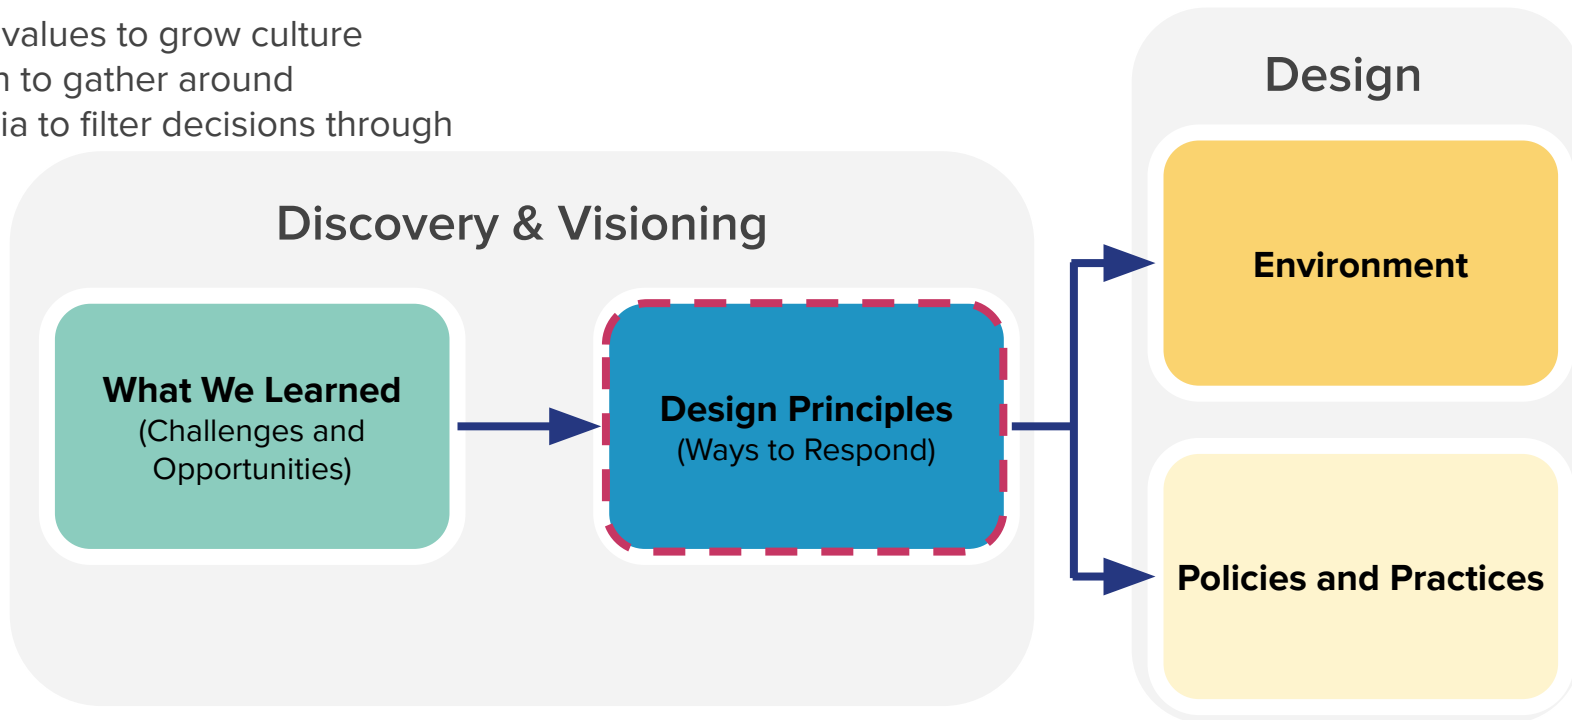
values to grow culture
n to gather around
ia to filter decisions through

Discovery & Visioning

What We Learned
(Challenges and Opportunities)

Design Principles
(Ways to Respond)

Design

Environment

Policies and Practices